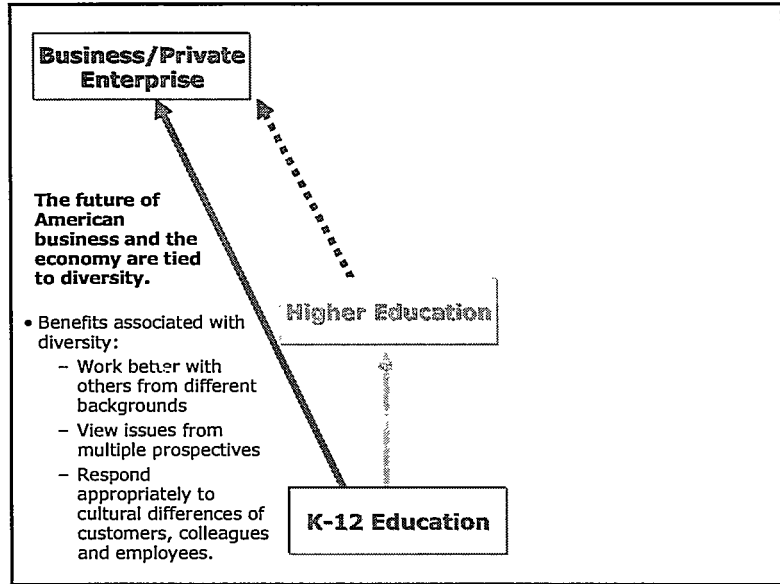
Business/Private Enterprise

The future of American business and the economy are tied to diversity.

Higher Education

• Benefits associated with diversity:
 – Work better with others from different backgrounds
 – View issues from multiple prospectives
 – Respond appropriately to cultural differences of customers, colleagues and employees.

K-12 Education